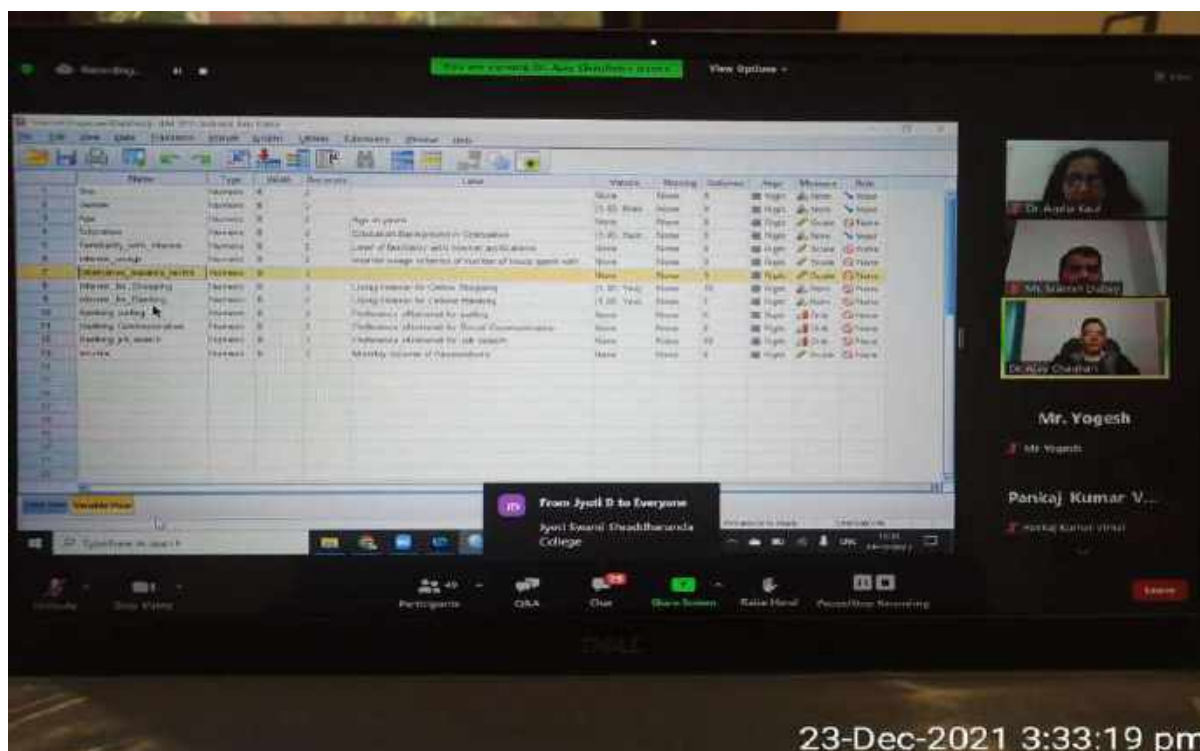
Recording...

You are viewing Dr. Ajay Chauhan's screen

View Options

Name | Type | Width | Decimals | Label | Values | Missing | Columns | Align | Measure | Role

Age in years

Educational Background in Graduation

Level of familiarity with Internet applications

Internet usage in terms of number of hours spent with

Using Internet for Online Shopping

Using Internet for Online Banking

Preference of Internet for surfing

Preference of Internet for Social Communication

Preference of Internet for job search

Monthly Income of Respondents

Data View | Variable View

Type here to search

Dr. Aasha Kaul

Mr. Sumit Dubey

Dr. Ajay Chauhan

Mr. Yogesh

Mr Yogesh

Pankaj Kumar V...

Pankaj Kumar Virat

JS From Jyoti S to Everyone
Jyoti Swami Shraddhananda College

Participants 49

Q&A

Chat

Share Screen

Raise Hand

Pause/Stop Recording

Leave

Unmute

Stop Video

DELL

23-Dec-2021 3:33:19 pm